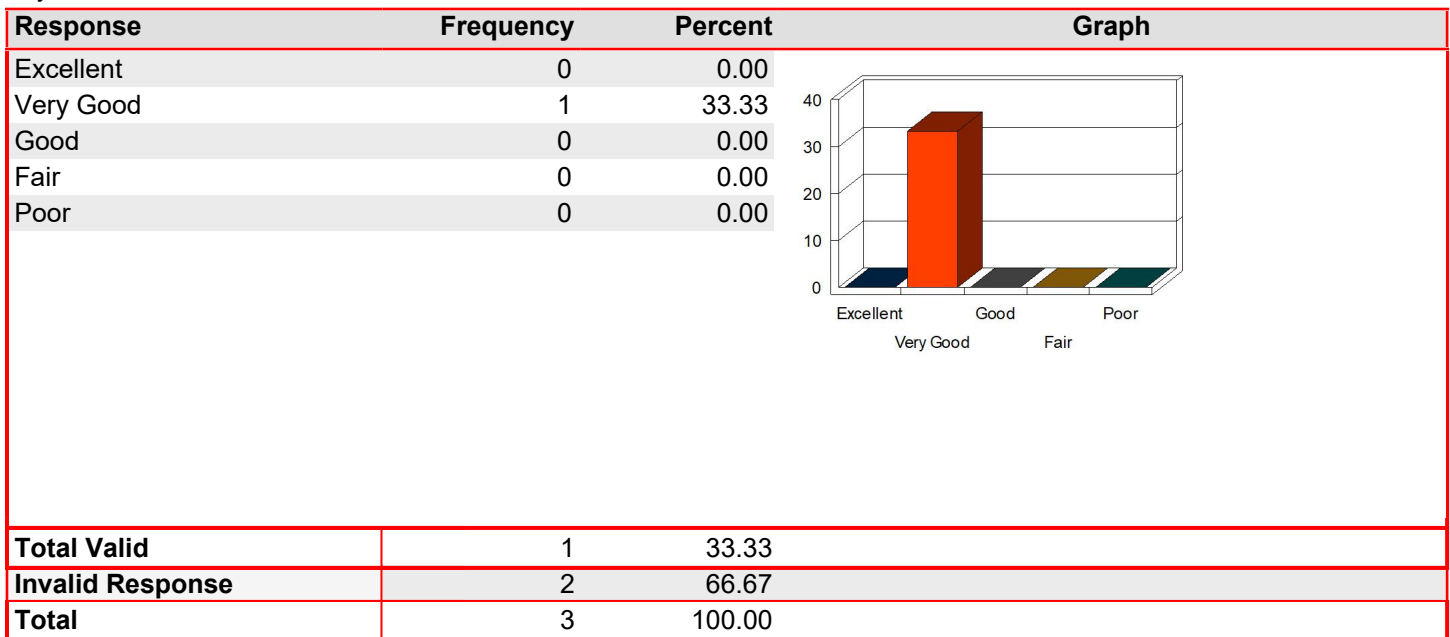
| Response | Frequency | Percent | Graph |
|---|---|---|---|
| Excellent | 0 | 0.00 | |
| Very Good | 1 | 33.33 | |
| Good | 0 | 0.00 | |
| Fair | 0 | 0.00 | |
| Poor | 0 | 0.00 | |
| Total Valid | 1 | 33.33 | |
| Invalid Response | 2 | 66.67 | |
| Total | 3 | 100.00 | |

40
30
20
10
0
Excellent
Very Good
Good
Fair
Poor